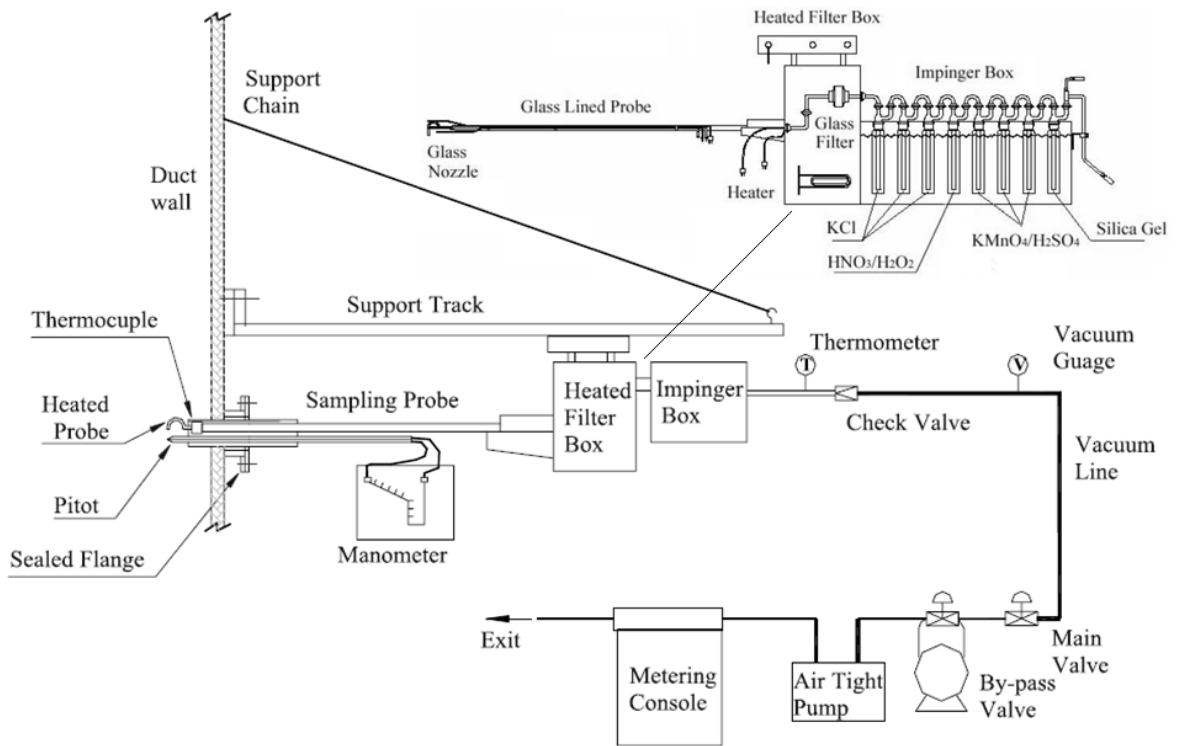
Heated Filter Box

Impinger Box

Support Chain

Glass Lined Probe

Glass Nozzle

Glass Filter

Heater

Duct wall

KCl

$HNO_3/H_2O_2$

$KMnO_4/H_2SO_4$

Silica Gel

Support Track

Thermocuple

Thermometer

T

V

Vacuum Guage

Heated Probe

Sampling Probe

Heated Filter Box

Impinger Box

Check Valve

Vacuum Line

Pitot

Sealed Flange

Manometer

Exit

Metering Console

Air Tight Pump

Main Valve

By-pass Valve